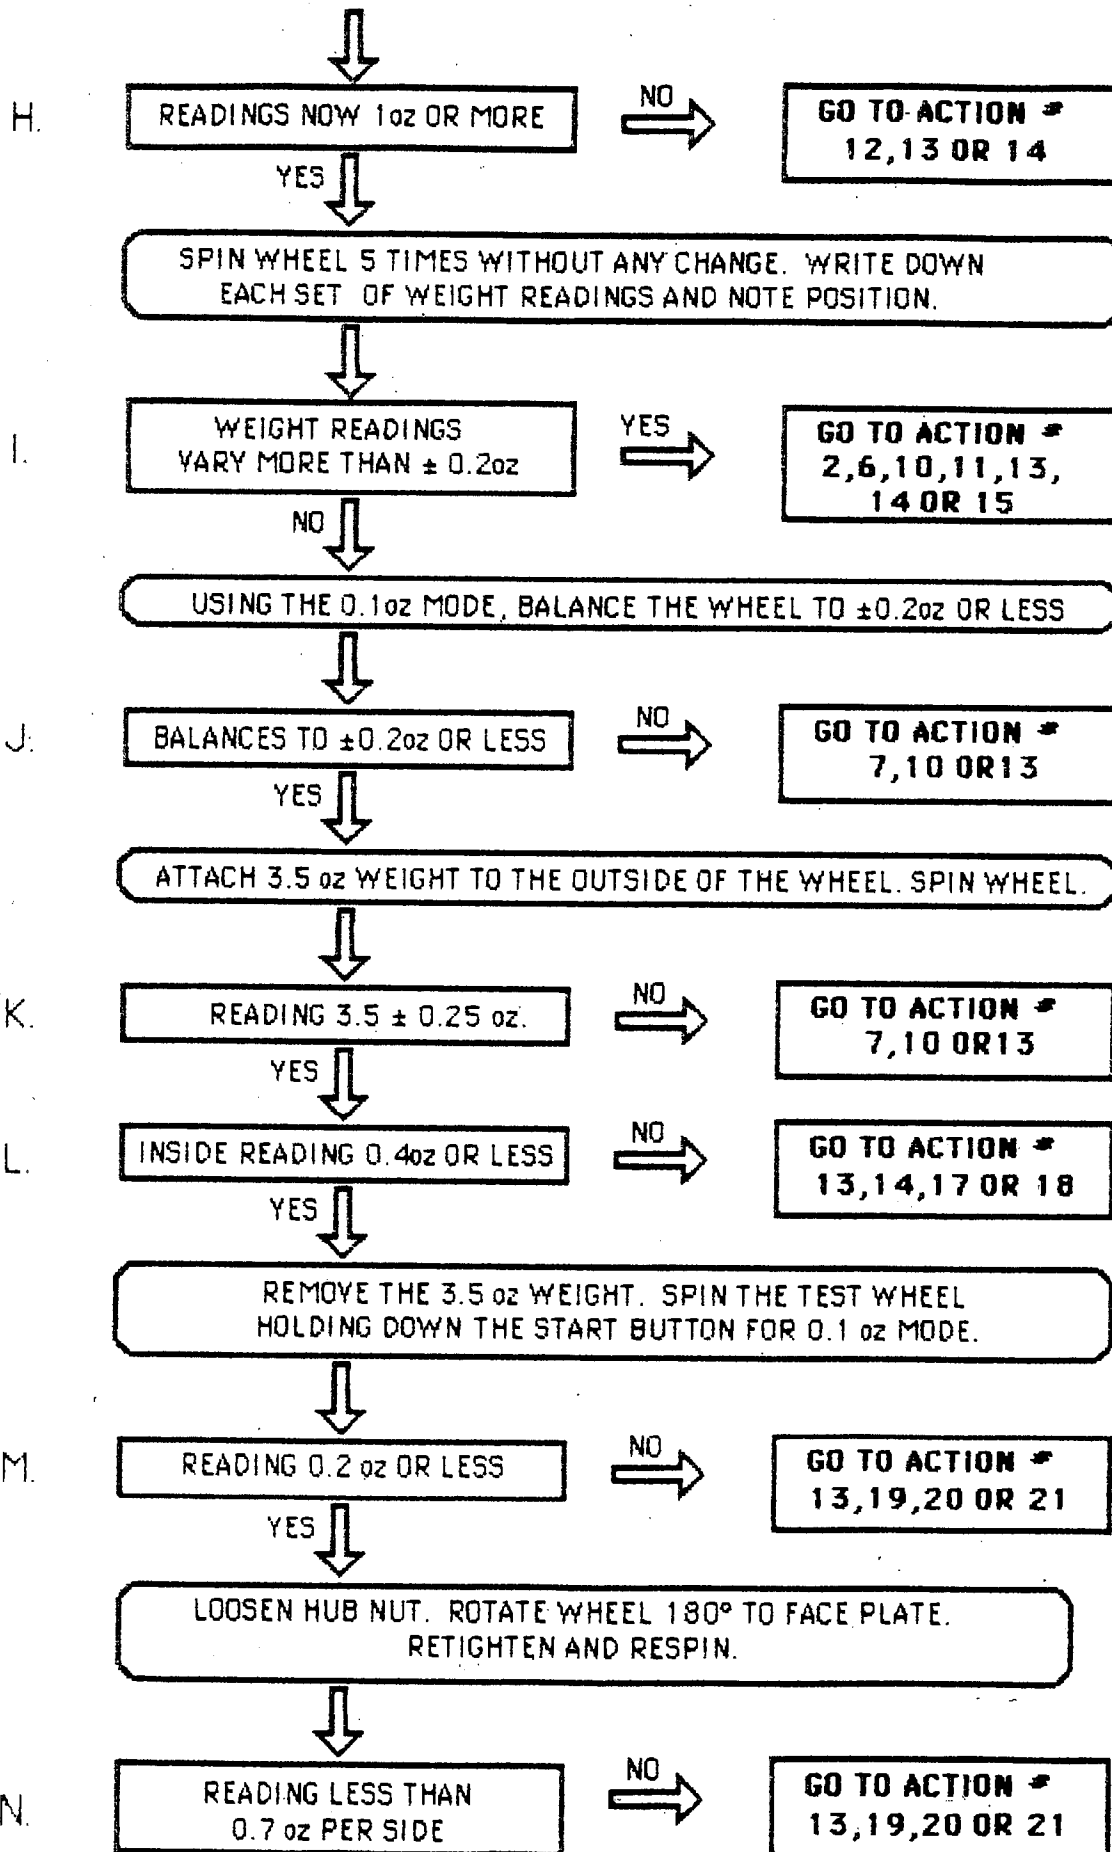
H. READINGS NOW 1oz OR MORE

NO

GO TO ACTION # 12,13 OR 14

YES

SPIN WHEEL 5 TIMES WITHOUT ANY CHANGE. WRITE DOWN EACH SET OF WEIGHT READINGS AND NOTE POSITION.

I. WEIGHT READINGS VARY MORE THAN ± 0.2oz

YES

GO TO ACTION # 2,6,10,11,13, 14 OR 15

NO

USING THE 0.1oz MODE, BALANCE THE WHEEL TO ±0.2oz OR LESS

J. BALANCES TO ±0.2oz OR LESS

NO

GO TO ACTION # 7,10 OR13

YES

ATTACH 3.5 oz WEIGHT TO THE OUTSIDE OF THE WHEEL. SPIN WHEEL.

K. READING 3.5 ± 0.25 oz.

NO

GO TO ACTION # 7,10 OR13

YES

L. INSIDE READING 0.4oz OR LESS

NO

GO TO ACTION # 13,14,17 OR 18

YES

REMOVE THE 3.5 oz WEIGHT. SPIN THE TEST WHEEL HOLDING DOWN THE START BUTTON FOR 0.1 oz MODE.

M. READING 0.2 oz OR LESS

NO

GO TO ACTION # 13,19,20 OR 21

YES

LOOSEN HUB NUT. ROTATE WHEEL 180° TO FACE PLATE. RETIGHTEN AND RESPIN.

N. READING LESS THAN 0.7 oz PER SIDE

NO

GO TO ACTION # 13,19,20 OR 21